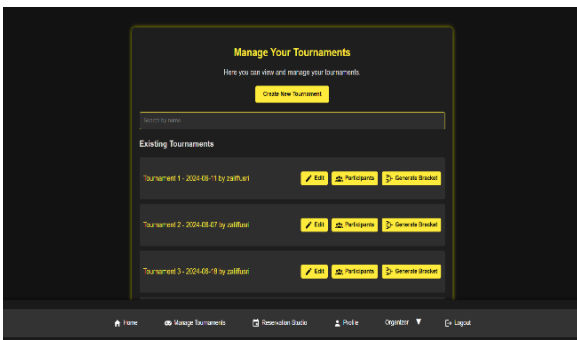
Manage Your Tournaments

Here you can view and manage your tournaments.

Create New Tournament

Search by name

Existing Tournaments

Tournament 1 - 2024-08-11 by zalifluari

Edit

Participants

Generate Bracket

Tournament 2 - 2024-08-07 by zalifluari

Edit

Participants

Generate Bracket

Tournament 3 - 2024-08-19 by zalifluari

Edit

Participants

Generate Bracket

Home

Manage Tournaments

Reservation Studio

Profile

Organizer

Logout